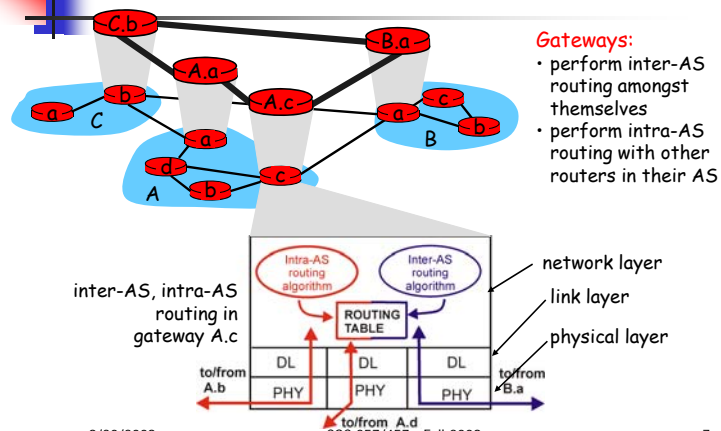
C.b

B.a

A.a

A.c

b

a

C

a

c

a

b

B

d

b

c

A

Gateways:

• perform inter-AS routing amongst themselves

• perform intra-AS routing with other routers in their AS

Intra-AS routing algorithm

Inter-AS routing algorithm

ROUTING TABLE

network layer

link layer

physical layer

inter-AS, intra-AS routing in gateway A.c

DL

DL

DL

PHY

PHY

PHY

to/from A.b

to/from B.a

to/from A.d

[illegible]

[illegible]

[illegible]